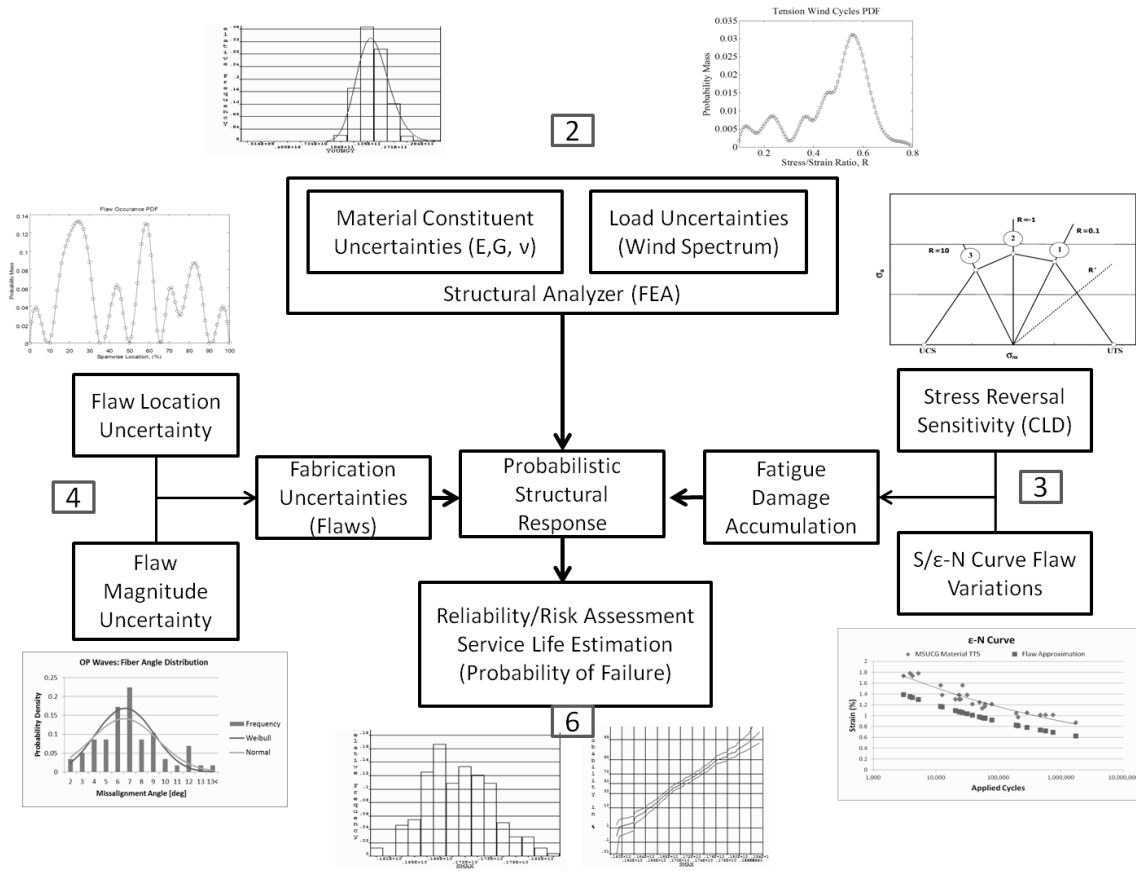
Tension Wind Cycles PDF

Probability Mass

Stress/Strain Ratio, R

YOUNGY

2

Material Constituent Uncertainties (E,G, v)

Load Uncertainties (Wind Spectrum)

Structural Analyzer (FEA)

Flaw Occurance PDF

Probability Mass

Spanwise Location, (%)

R = -1

R = 0.1

R = 10

$\sigma_a$

R'

UCS

$\sigma_m$

UTS

Flaw Location Uncertainty

4

Fabrication Uncertainties (Flaws)

Probabilistic Structural Response

Fatigue Damage Accumulation

Stress Reversal Sensitivity (CLD)

3

Flaw Magnitude Uncertainty

S/ε-N Curve Flaw Variations

Reliability/Risk Assessment Service Life Estimation (Probability of Failure)

OP Waves: Fiber Angle Distribution

Probability Density

Frequency

Weibull

Normal

Missalignment Angle [deg]

6

SMAX

ε-N Curve

MSUCG Material TTS

Flaw Approximation

Strain (%)

Applied Cycles

1,000

10,000

100,000

1,000,000

10,000,000